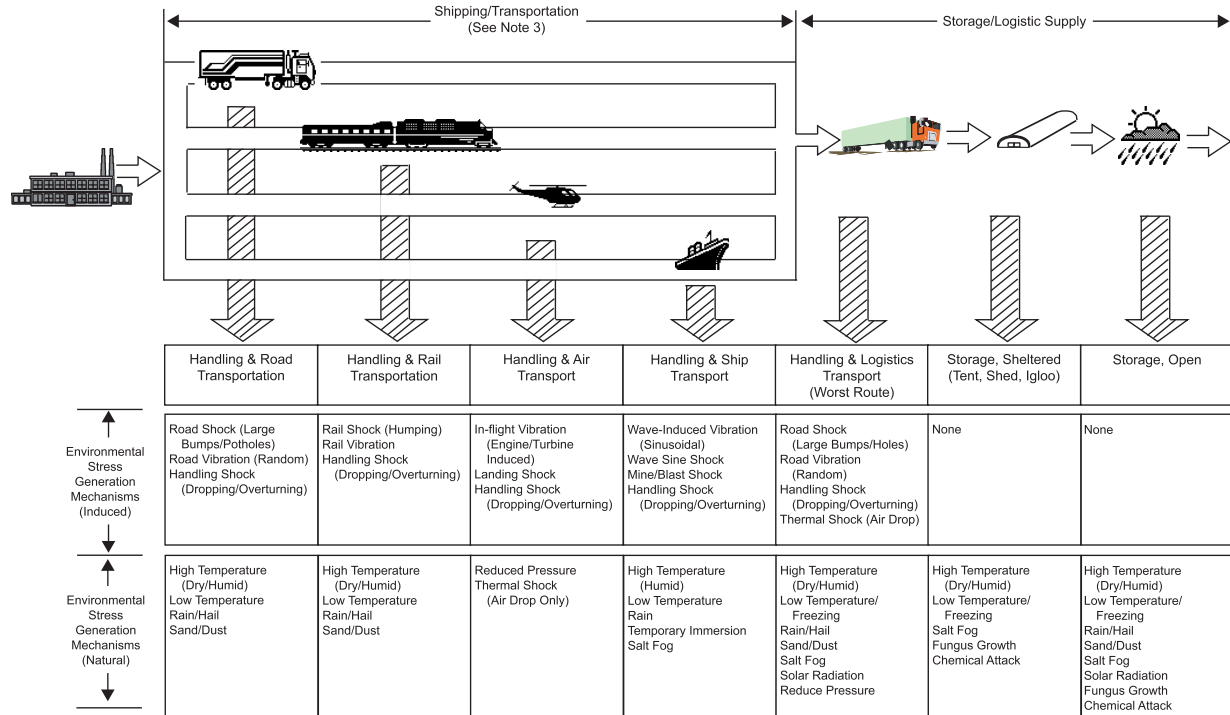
Shipping/Transportation
(See Note 3)

Storage/Logistic Supply

| | Handling & Road Transportation | Handling & Rail Transportation | Handling & Air Transport | Handling & Ship Transport | Handling & Logistics Transport (Worst Route) | Storage, Sheltered (Tent, Shed, Igloo) | Storage, Open |
|---|---|---|---|---|---|---|---|
| Environmental Stress Generation Mechanisms (Induced) | Road Shock (Large Bumps/Potholes) Road Vibration (Random) Handling Shock (Dropping/Overturning) | Rail Shock (Humping) Rail Vibration Handling Shock (Dropping/Overturning) | In-flight Vibration (Engine/Turbine Induced) Landing Shock Handling Shock (Dropping/Overturning) | Wave-Induced Vibration (Sinusoidal) Wave Sine Shock Mine/Blast Shock Handling Shock (Dropping/Overturning) | Road Shock (Large Bumps/Holes) Road Vibration (Random) Handling Shock (Dropping/Overturning) Thermal Shock (Air Drop) | None | None |
| Environmental Stress Generation Mechanisms (Natural) | High Temperature (Dry/Humid) Low Temperature Rain/Hail Sand/Dust | High Temperature (Dry/Humid) Low Temperature Rain/Hail Sand/Dust | Reduced Pressure Thermal Shock (Air Drop Only) | High Temperature (Humid) Low Temperature Rain Temporary Immersion Salt Fog | High Temperature (Dry/Humid) Low Temperature/ Freezing Rain/Hail Sand/Dust Salt Fog Solar Radiation Reduce Pressure | High Temperature (Dry/Humid) Low Temperature/ Freezing Salt Fog Fungus Growth Chemical Attack | High Temperature (Dry/Humid) Low Temperature/ Freezing Rain/Hail Sand/Dust Salt Fog Solar Radiation Fungus Growth Chemical Attack |